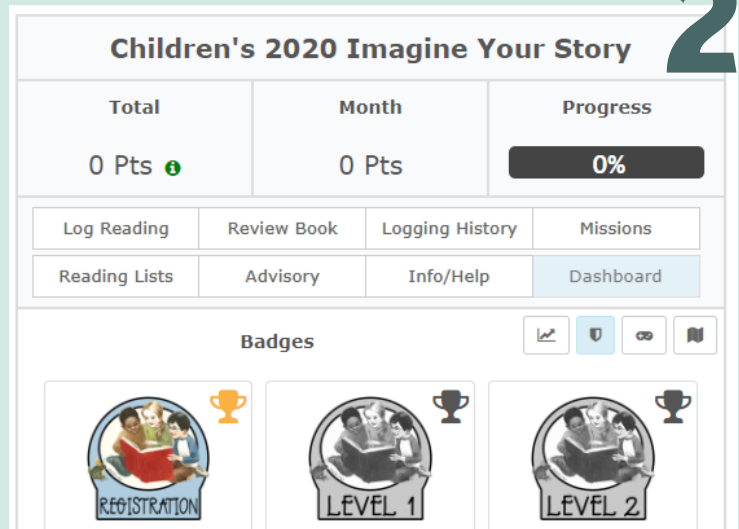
2

Children's 2020 Imagine Your Story

| Total | Month | Progress |
|---|---|---|
| 0 Pts | 0 Pts | 0% |

| Log Reading | Review Book | Logging History | Missions |
|---|---|---|---|
| Reading Lists | Advisory | Info/Help | Dashboard |

Badges

REGISTRATION

LEVEL 1

LEVEL 2